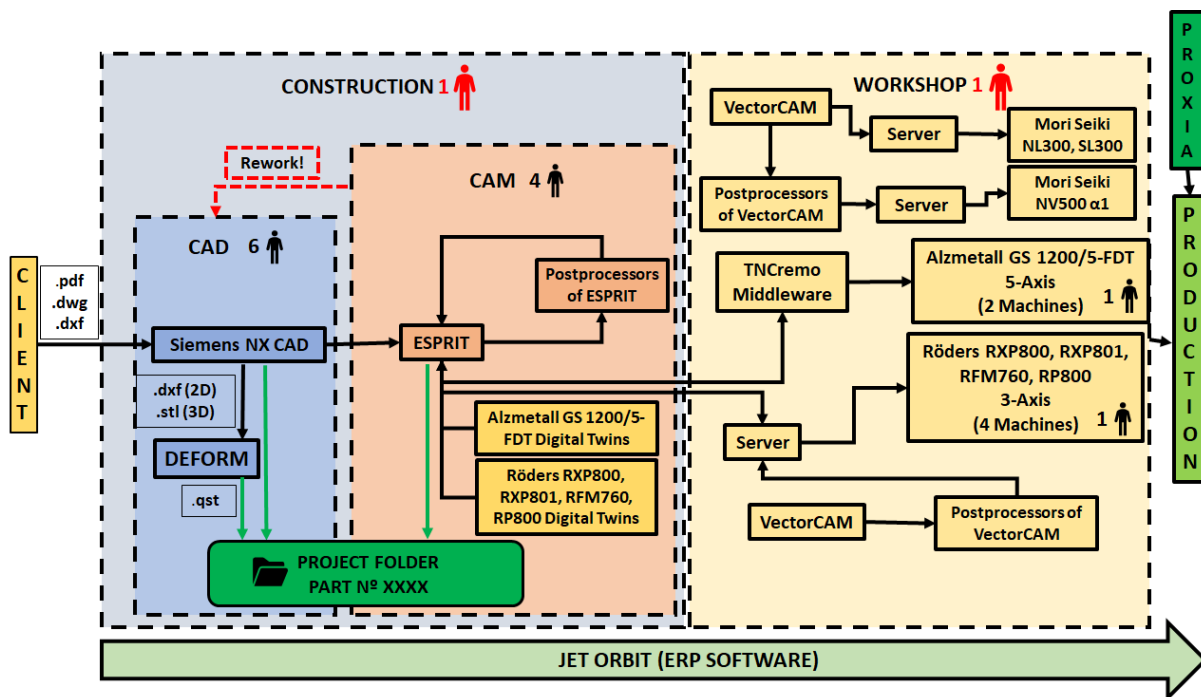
CONSTRUCTION 1

WORKSHOP 1

PROXIA

PRODUCTION

CLIENT

.pdf
.dwg
.dxf

Rework!

CAD 6

CAM 4

Siemens NX CAD

.dxf (2D)
.stl (3D)

DEFORM

.qst

ESPRIT

Postprocessors of ESPRIT

Alzmetall GS 1200/5-FDT Digital Twins

Röders RXP800, RXP801, RFM760, RP800 Digital Twins

PROJECT FOLDER
PART Nº XXXX

VectorCAM

Server

Mori Seiki NL300, SL300

Postprocessors of VectorCAM

Server

Mori Seiki NV500 α1

TNCremo Middleware

Alzmetall GS 1200/5-FDT 5-Axis (2 Machines) 1

Röders RXP800, RXP801, RFM760, RP800 3-Axis (4 Machines) 1

Server

VectorCAM

Postprocessors of VectorCAM

JET ORBIT (ERP SOFTWARE)